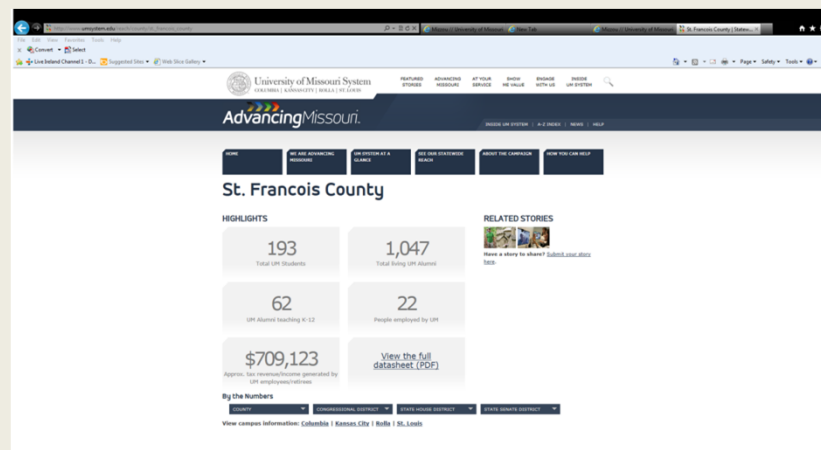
University of Missouri System
COLUMBIA | KANSAS CITY | ROLLA | ST. LOUIS

FEATURED STORIES | ADVANCING MISSOURI | AT YOUR SERVICE | SHOW ME VALUE | ENGAGE WITH US | INSIDE UM SYSTEM

AdvancingMissouri.

INSIDE UM SYSTEM | A-Z INDEX | NEWS | HELP

HOME | WE ARE ADVANCING MISSOURI | UM SYSTEM AT A GLANCE | SEE OUR STATEWIDE REACH | ABOUT THE CAMPAIGN | HOW YOU CAN HELP

St. Francois County

HIGHLIGHTS

193
Total UM Students

1,047
Total living UM Alumni

62
UM Alumni teaching K-12

22
People employed by UM

$709,123
Approx. tax revenue/income generated by UM employees/retirees

View the full datasheet (PDF)

RELATED STORIES

Have a story to share? Submit your story here.

By the Numbers

COUNTY | CONGRESSIONAL DISTRICT | STATE HOUSE DISTRICT | STATE SENATE DISTRICT

View campus information: Columbia | Kansas City | Rolla | St. Louis